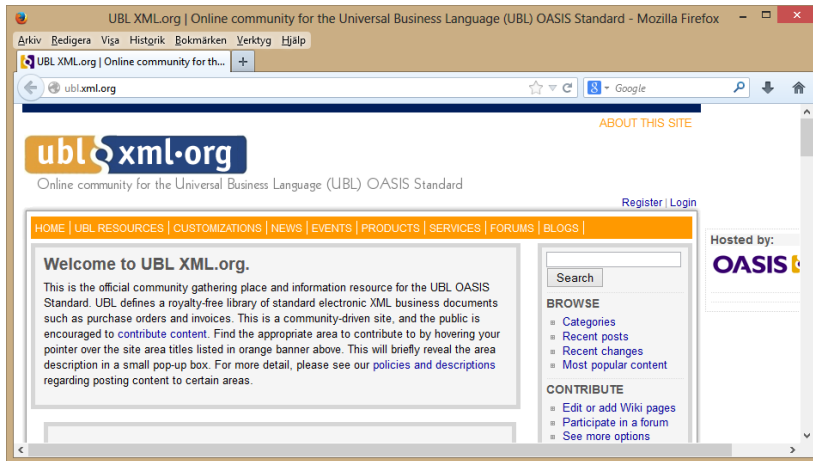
UBL XML.org | Online community for the Universal Business Language (UBL) OASIS Standard - Mozilla Firefox

Arkiv Redigera Visa Historik Bokmärken Verktyg Hjälp

UBL XML.org | Online community for th...

ubl.xml.org

Google

ABOUT THIS SITE

ubl xml·org

Online community for the Universal Business Language (UBL) OASIS Standard

Register | Login

HOME | UBL RESOURCES | CUSTOMIZATIONS | NEWS | EVENTS | PRODUCTS | SERVICES | FORUMS | BLOGS |

Welcome to UBL XML.org.

This is the official community gathering place and information resource for the UBL OASIS Standard. UBL defines a royalty-free library of standard electronic XML business documents such as purchase orders and invoices. This is a community-driven site, and the public is encouraged to contribute content. Find the appropriate area to contribute to by hovering your pointer over the site area titles listed in orange banner above. This will briefly reveal the area description in a small pop-up box. For more detail, please see our policies and descriptions regarding posting content to certain areas.

Search

BROWSE
Categories
Recent posts
Recent changes
Most popular content

CONTRIBUTE
Edit or add Wiki pages
Participate in a forum
See more options

Hosted by:
OASIS